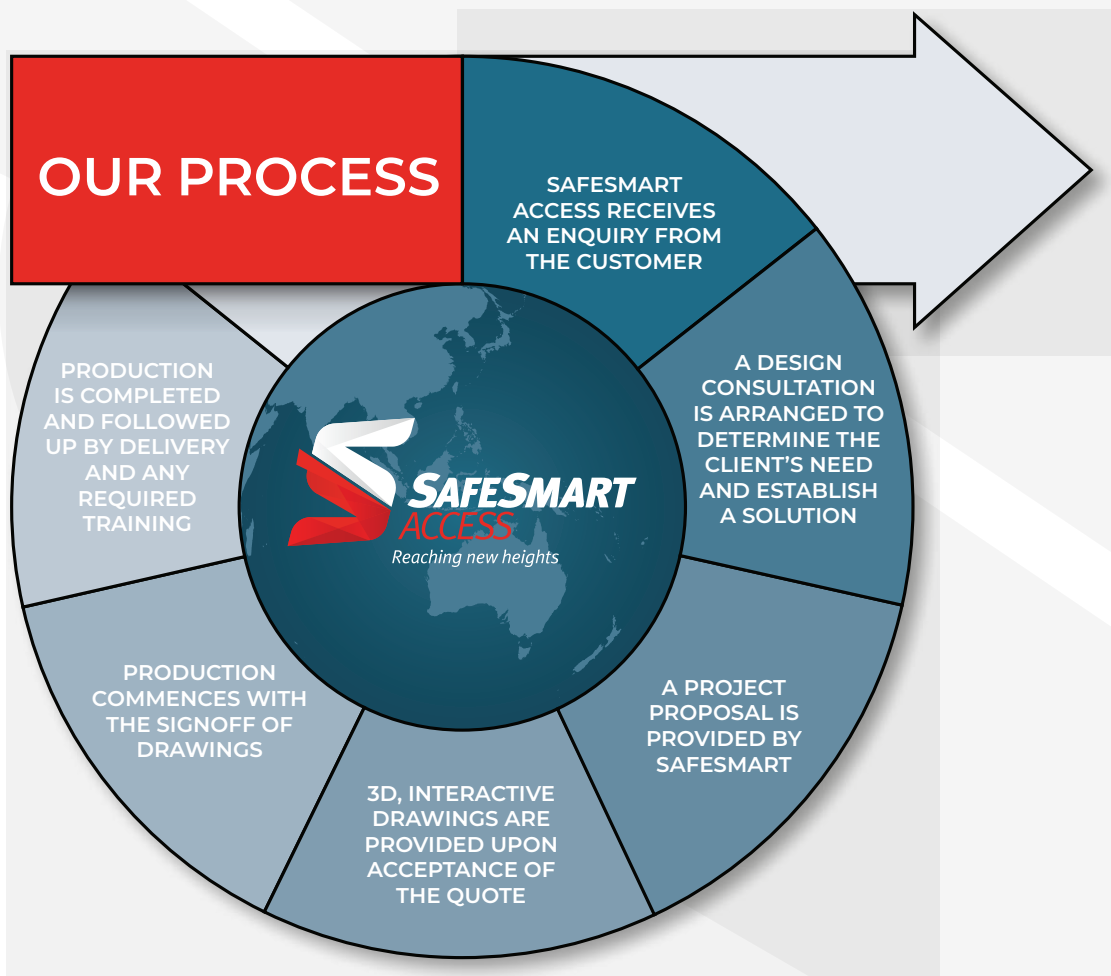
OUR PROCESS

SAFESMART ACCESS RECEIVES AN ENQUIRY FROM THE CUSTOMER

A DESIGN CONSULTATION IS ARRANGED TO DETERMINE THE CLIENT'S NEED AND ESTABLISH A SOLUTION

A PROJECT PROPOSAL IS PROVIDED BY SAFESMART

3D, INTERACTIVE DRAWINGS ARE PROVIDED UPON ACCEPTANCE OF THE QUOTE

PRODUCTION COMMENCES WITH THE SIGNOFF OF DRAWINGS

PRODUCTION IS COMPLETED AND FOLLOWED UP BY DELIVERY AND ANY REQUIRED TRAINING

SAFESMART ACCESS
Reaching new heights